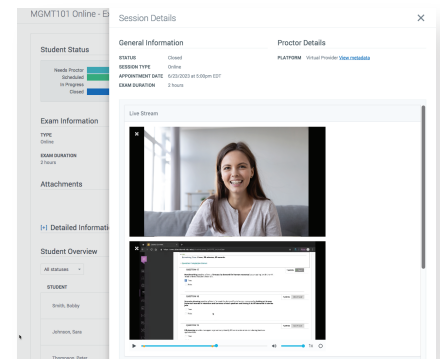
MGMT101 Online - Ex

Student Status

Needs Proctor
Scheduled
In Progress
Closed

Exam Information

TYPE
Online

EXAM DURATION
2 hours

Attachments

[+] Detailed Informati

Student Overview

All statuses

STUDENT

Smith, Bobby

Johnson, Sara

Thompson, Peter

Session Details

General Information

STATUS Closed
SESSION TYPE Online
APPOINTMENT DATE 6/23/2023 at 5:00pm EDT
EXAM DURATION 2 hours

Proctor Details

PLATFORM Virtual Provider View metadata

Live Stream

×

×

QUESTION 1

QUESTION 12

QUESTION 13

1x